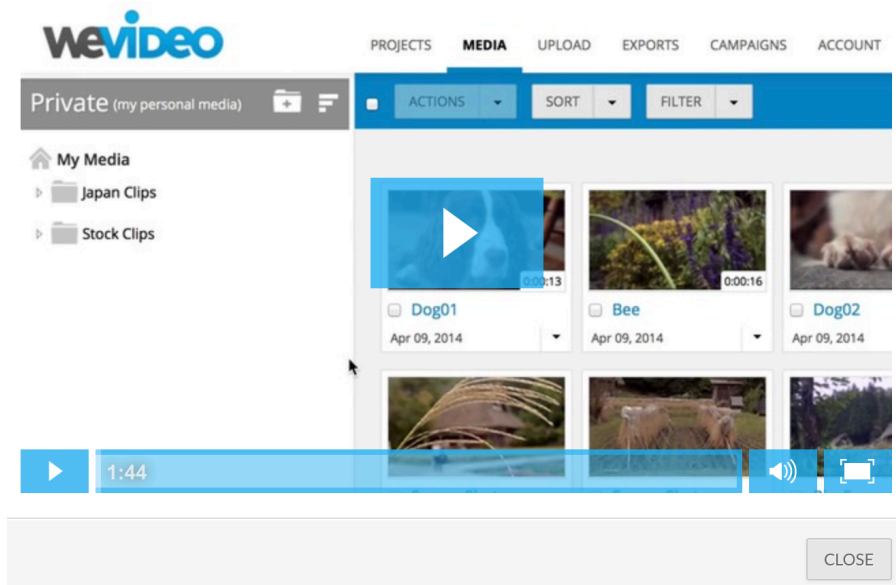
wevideo

PROJECTS MEDIA UPLOAD EXPORTS CAMPAIGNS ACCOUNT

Private (my personal media)

ACTIONS SORT FILTER

My Media
Japan Clips
Stock Clips

0:00:13
Dog01
Apr 09, 2014

0:00:16
Bee
Apr 09, 2014

Dog02
Apr 09, 2014

1:44

CLOSE